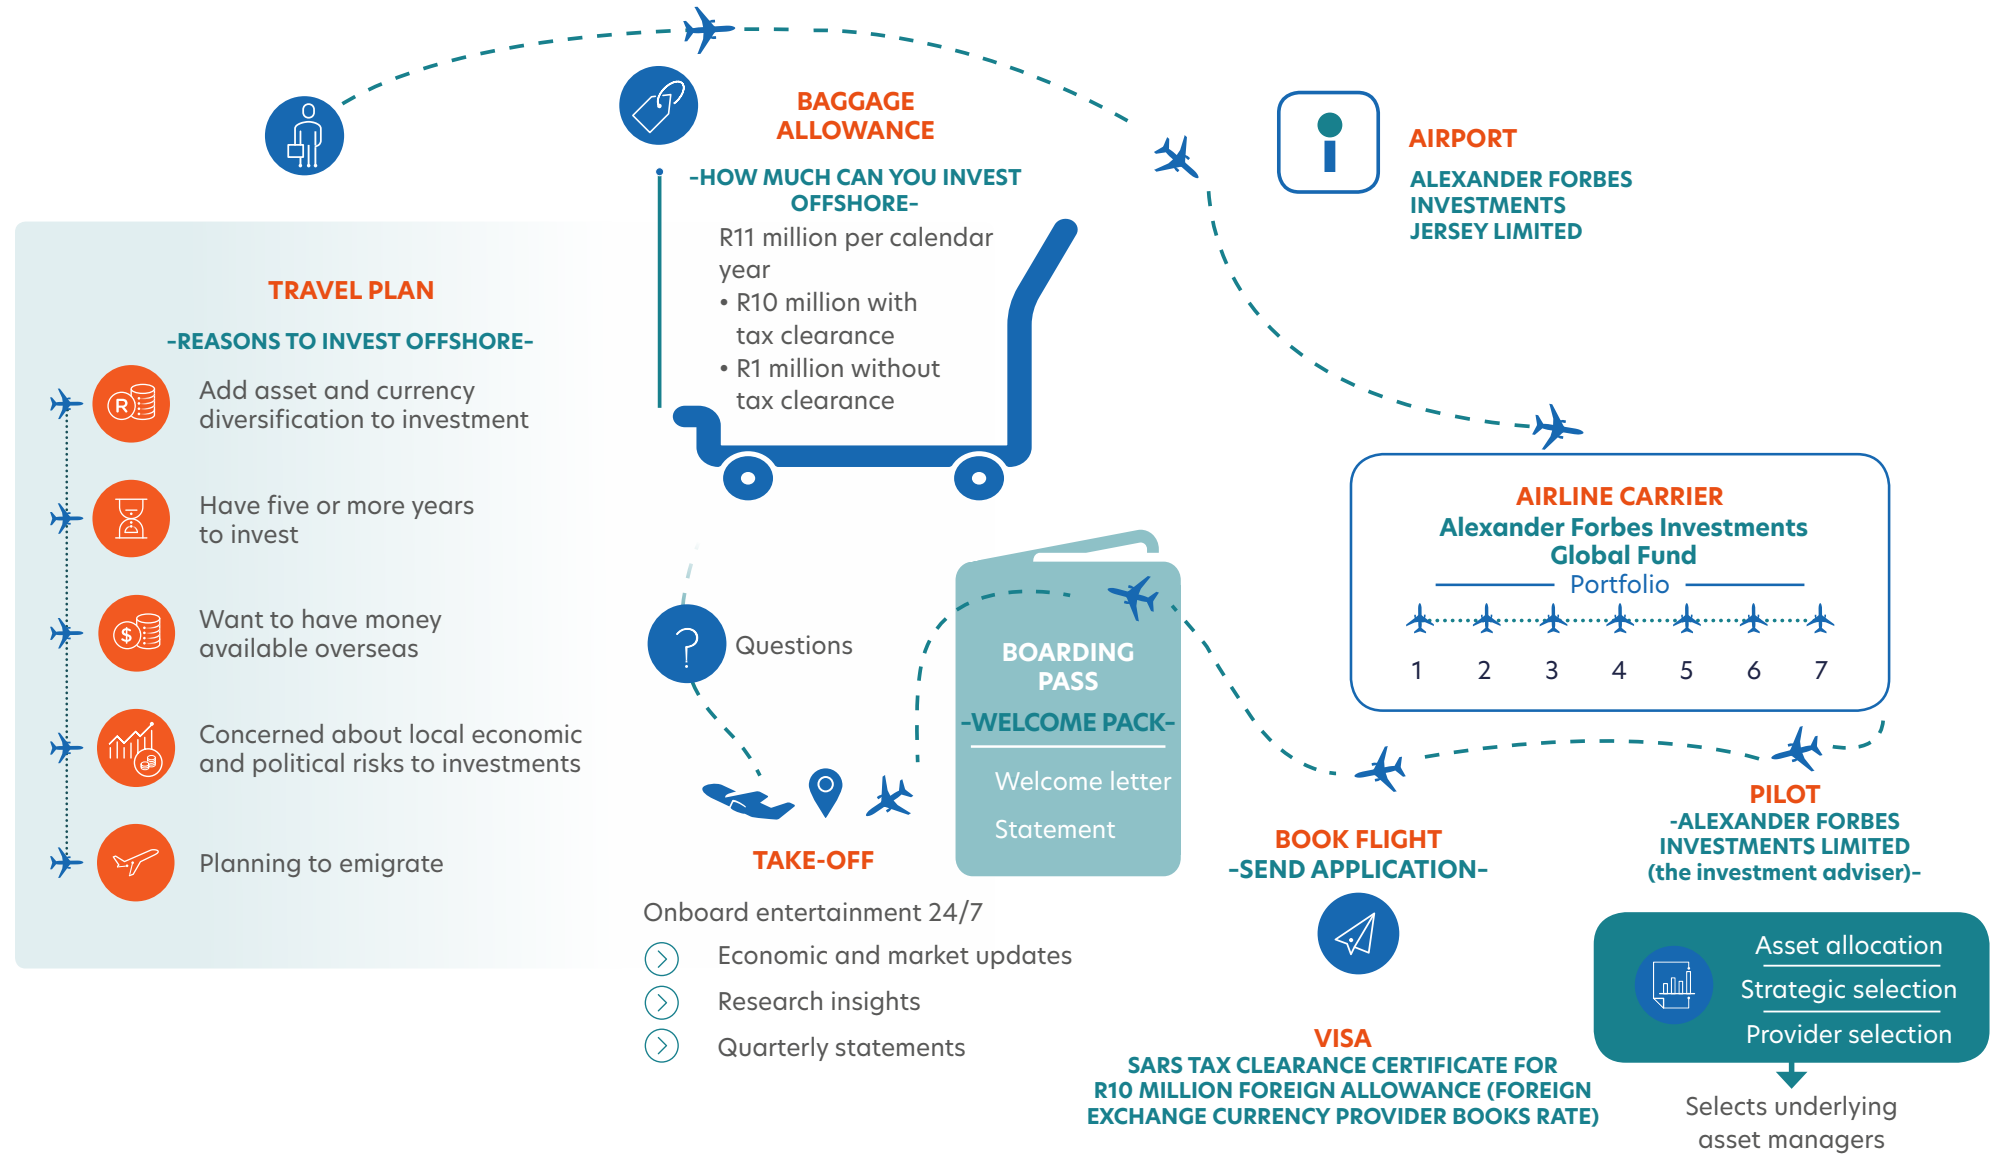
BAGGAGE ALLOWANCE

-HOW MUCH CAN YOU INVEST OFFSHORE-

R11 million per calendar year

• R10 million with tax clearance

• R1 million without tax clearance

AIRPORT

ALEXANDER FORBES INVESTMENTS JERSEY LIMITED

TRAVEL PLAN

-REASONS TO INVEST OFFSHORE-

Add asset and currency diversification to investment

Have five or more years to invest

Want to have money available overseas

Concerned about local economic and political risks to investments

Planning to emigrate

AIRLINE CARRIER

Alexander Forbes Investments Global Fund

Portfolio

1 2 3 4 5 6 7

Questions

BOARDING PASS

-WELCOME PACK-

Welcome letter

Statement

TAKE-OFF

Onboard entertainment 24/7

Economic and market updates

Research insights

Quarterly statements

BOOK FLIGHT

-SEND APPLICATION-

PILOT

-ALEXANDER FORBES INVESTMENTS LIMITED (the investment adviser)-

Asset allocation

Strategic selection

Provider selection

Selects underlying asset managers

VISA

SARS TAX CLEARANCE CERTIFICATE FOR R10 MILLION FOREIGN ALLOWANCE (FOREIGN EXCHANGE CURRENCY PROVIDER BOOKS RATE)